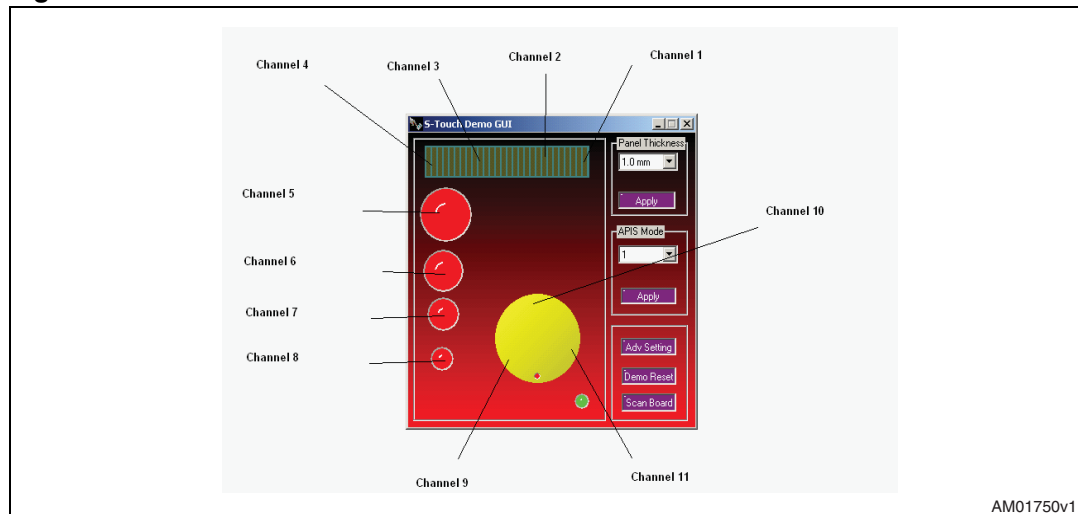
Channel 4

Channel 3

Channel 2

Channel 1

S-Touch Demo GUI

Panel Thickness

1.0 mm

Apply

Channel 5

Channel 10

APIS Mode

1

Apply

Channel 6

Channel 7

Channel 8

Adv Setting

Demo Reset

Scan Board

Channel 9

Channel 11

AM01750v1